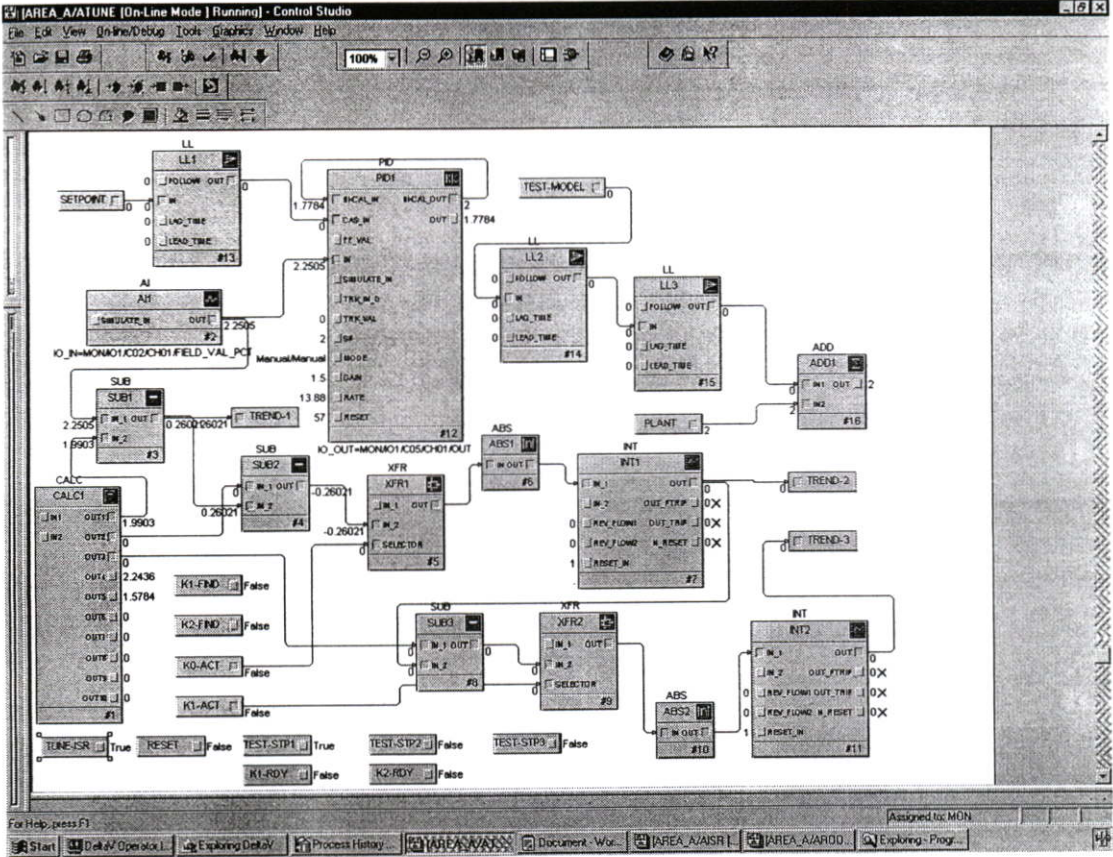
[AREA_A/ATUNE [On-Line Mode] Running] - Control Studio

File Edit View Online/Debug Tools Graphics Window Help

100%

LL
LL1
0 FOLLOW OUT 0
IN
LAG_TIME
LEAD_TIME
#13

SETPOINT 0

PID
PID1
1.7784 BKCAL_IN BKCAL_OUT 2
CAS_IN OUT 1.7784
FF_VAL
2.2505 IN
SIMULATE_IN
TRK_IN_D
0 TRK_VAL
0 SP
Manual/Manual MODE
1.5 GAIN
13.88 RATE
57 RESET
#12
IO_OUT=MON/IO1/C05/CH01/OUT

TEST-MODEL 0

LL
LL2
0 FOLLOW OUT 0
0 IN
0 LAG_TIME
0 LEAD_TIME
#14

LL
LL3
0 FOLLOW OUT 0
0 IN
0 LAG_TIME
0 LEAD_TIME
#15

AI
AI1
SIMULATE_IN OUT
#2 2.2505
IO_IN=MON/IO1/C02/CH01/FIELD_VAL_PCT

ADD
ADD1
0 IN1 OUT 2
2 IN2
#16

PLANT 2

SUB
SUB1
2.2505 IN_1 OUT 0.2602 0.26021
1.9903 IN_2
#3

TREND-1

SUB
SUB2
0 IN_1 OUT -0.26021
0.26021 IN_2
#4

XFR
XFR1
IN_1 OUT
IN_2
-0.26021 SELECTOR
#5

ABS
ABS1
IN OUT
#6

INT
INT1
0 IN_1 OUT 0
IN_2 OUT_PTRIP 0X
0 REV_FLOW1 OUT_TRIP 0X
0 REV_FLOW2 N_RESET 0X
1 RESET_IN
#7

TREND-2

TREND-3

CALC
CALC1
IN1 OUT1 1.9903
IN2 OUT2
OUT3
OUT4 2.2436
OUT5 1.5784
OUT6 0
OUT7 0
OUT8 0
OUT9 0
OUT10 0
#1

K1-FIND False
K2-FIND False
K0-ACT False
K1-ACT False

SUB
SUB3
IN_1 OUT
IN_2
#8

XFR
XFR2
IN_1 OUT
IN_2
SELECTOR
#9

ABS
ABS2
IN OUT
#10

INT
INT2
IN_1 OUT 0
IN_2 OUT_PTRIP 0X
0 REV_FLOW1 OUT_TRIP 0X
0 REV_FLOW2 N_RESET 0X
1 RESET_IN
#11

TUNE-ISR True RESET False TEST-STP1 True TEST-STP2 False TEST-STP3 False
K1-RDY False K2-RDY False

For Help, press F1
Assigned to: MON

Start DeltaV Operator I... Exploring DeltaV Process History... [AREA_A/ATUNE] Document - Wor... [AREA_A/AISR] [AREA_A/AROD... Exploring - Progr...